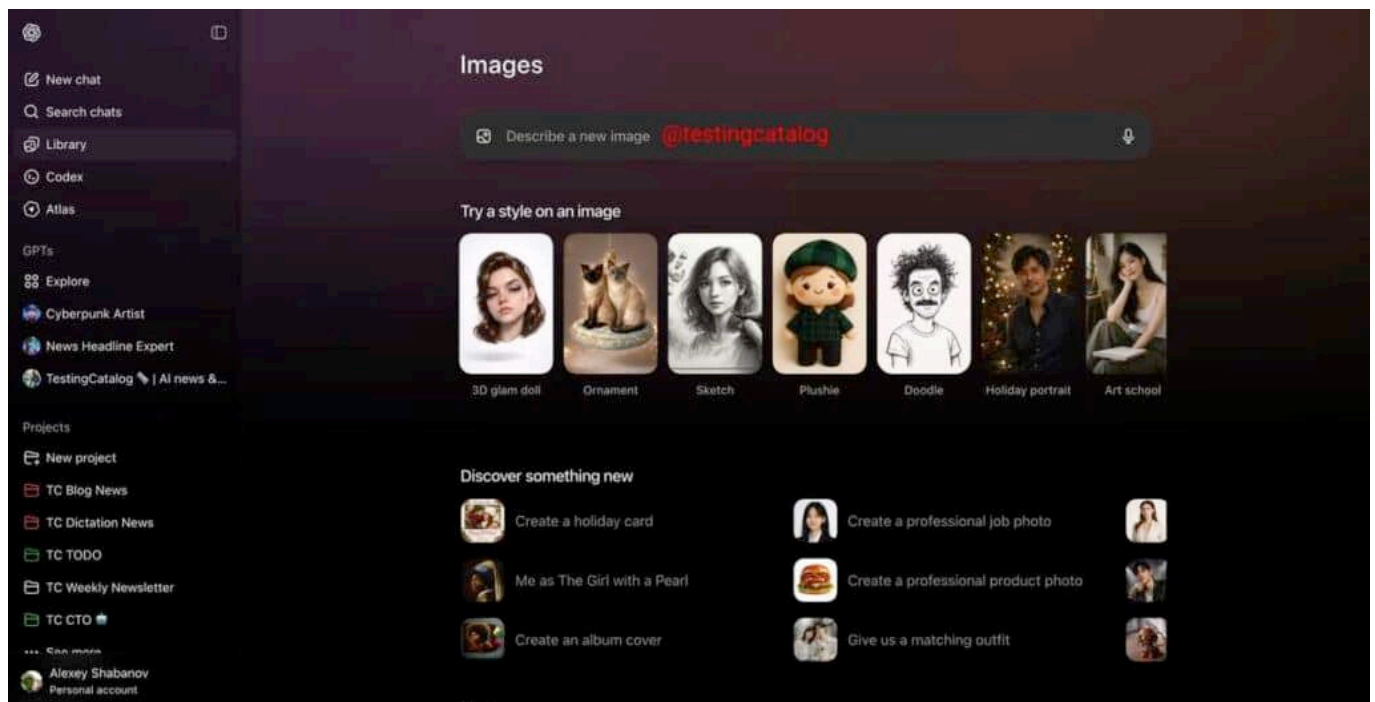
New chat
Search chats
Library
Codex
Atlas

GPTs
Explore
Cyberpunk Artist
News Headline Expert
TestingCatalog ✎ | AI news &...

Projects
New project
TC Blog News
TC Dictation News
TC TODO
TC Weekly Newsletter
TC CTO
... See more

Alexey Shabanov
Personal account

Images

Describe a new image @testingcatalog

Try a style on an image

3D glam doll
Ornament
Sketch
Plushie
Doodle
Holiday portrait
Art school

Discover something new

Create a holiday card
Create a professional job photo
Me as The Girl with a Pearl
Create a professional product photo
Create an album cover
Give us a matching outfit